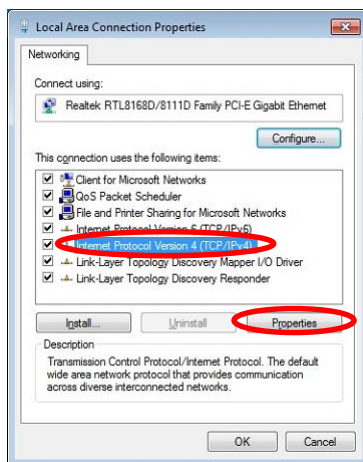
Local Area Connection Properties

Networking

Connect using:

Realtek RTL8168D/8111D Family PCI-E Gigabit Ethernet

Configure...

This connection uses the following items:

Client for Microsoft Networks
QoS Packet Scheduler
File and Printer Sharing for Microsoft Networks
Internet Protocol Version 6 (TCP/IPv6)
Internet Protocol Version 4 (TCP/IPv4)
Link-Layer Topology Discovery Mapper I/O Driver
Link-Layer Topology Discovery Responder

Install...
Uninstall
Properties

Description
Transmission Control Protocol/Internet Protocol. The default wide area network protocol that provides communication across diverse interconnected networks.

OK
Cancel